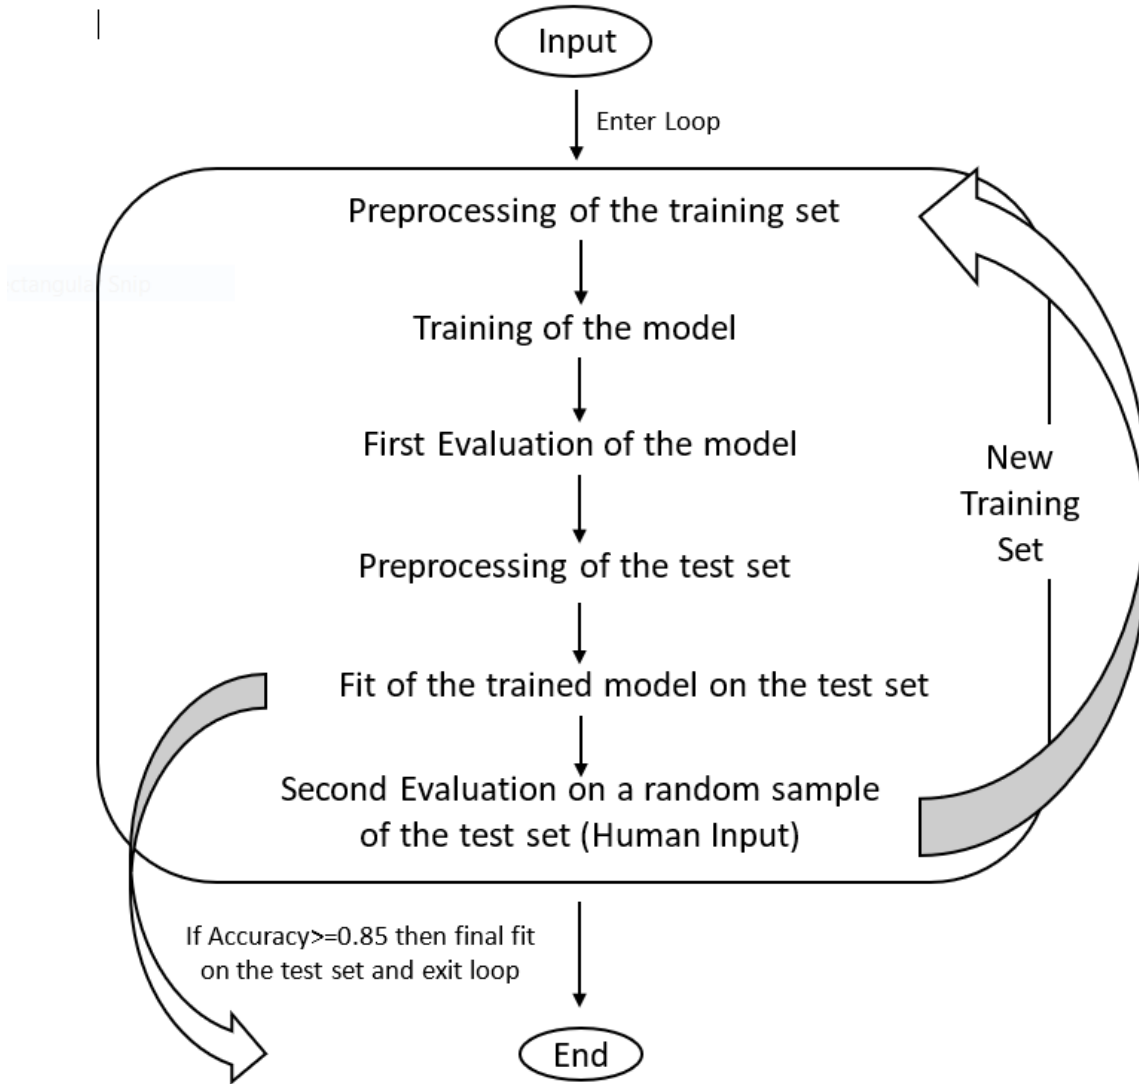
Input

Enter Loop

Preprocessing of the training set

ctangular Snip

Training of the model

First Evaluation of the model

Preprocessing of the test set

Fit of the trained model on the test set

Second Evaluation on a random sample of the test set (Human Input)

New Training Set

If Accuracy>=0.85 then final fit on the test set and exit loop

End